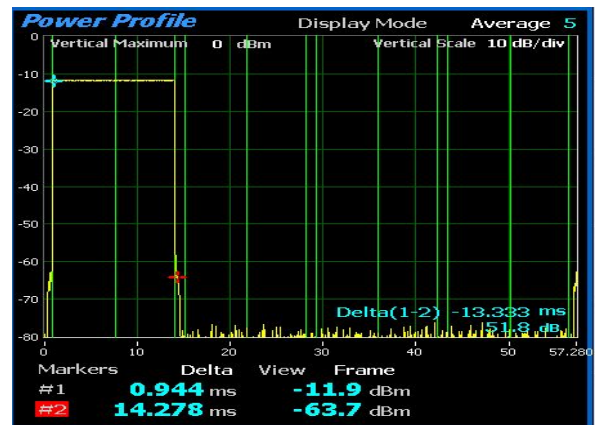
Power Profile Display Mode Average 5

Vertical Maximum 0 dBm

Vertical Scale 10 dB/div

0
-10
-20
-30
-40
-50
-60
-70
-80

Delta(1-2) -13.333 ms
51.8 dB

0 10 20 30 40 50 57.280

Markers Delta View Frame

#1 0.944 ms -11.9 dBm

#2 14.278 ms -63.7 dBm